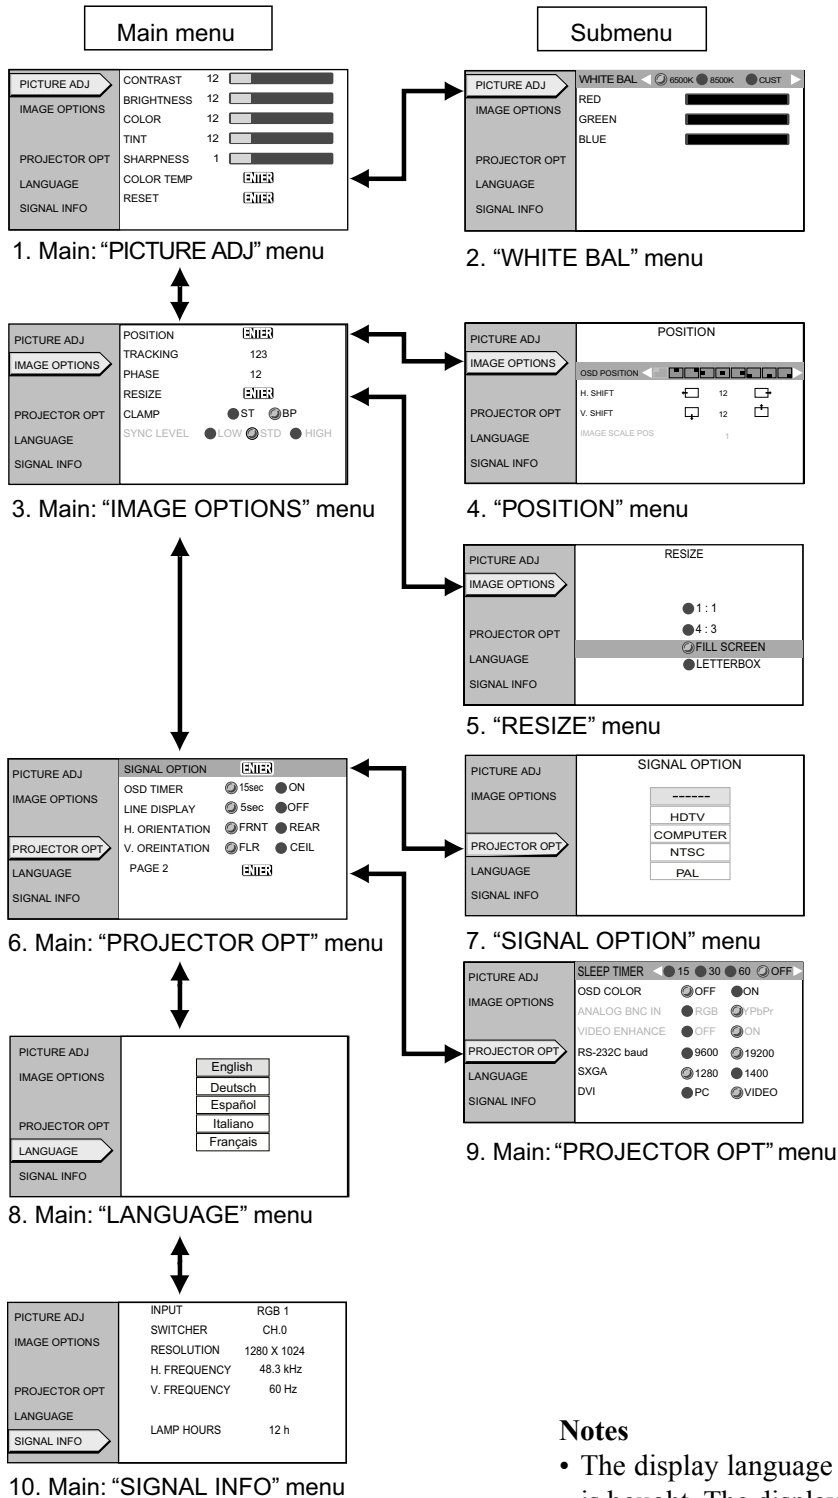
Main menu

Submenu

PICTURE ADJ
IMAGE OPTIONS
PROJECTOR OPT
LANGUAGE
SIGNAL INFO

CONTRAST 12
BRIGHTNESS 12
COLOR 12
TINT 12
SHARPNESS 1
COLOR TEMP ENTER
RESET ENTER

1. Main: "PICTURE ADJ" menu

PICTURE ADJ
IMAGE OPTIONS
PROJECTOR OPT
LANGUAGE
SIGNAL INFO

WHITE BAL 6500K 8500K CUST
RED
GREEN
BLUE

2. "WHITE BAL" menu

PICTURE ADJ
IMAGE OPTIONS
PROJECTOR OPT
LANGUAGE
SIGNAL INFO

POSITION ENTER
TRACKING 123
PHASE 12
RESIZE ENTER
CLAMP ST BP
SYNC LEVEL LOW STD HIGH

3. Main: "IMAGE OPTIONS" menu

PICTURE ADJ
IMAGE OPTIONS
PROJECTOR OPT
LANGUAGE
SIGNAL INFO

POSITION
OSD POSITION
H. SHIFT 12
V. SHIFT 12
IMAGE SCALE POS 1

4. "POSITION" menu

PICTURE ADJ
IMAGE OPTIONS
PROJECTOR OPT
LANGUAGE
SIGNAL INFO

RESIZE
1 : 1
4 : 3
FILL SCREEN
LETTERBOX

5. "RESIZE" menu

PICTURE ADJ
IMAGE OPTIONS
PROJECTOR OPT
LANGUAGE
SIGNAL INFO

SIGNAL OPTION ENTER
OSD TIMER 15sec ON
LINE DISPLAY 5sec OFF
H. ORIENTATION FRNT REAR
V. OREINTATION FLR CEIL
PAGE 2 ENTER

6. Main: "PROJECTOR OPT" menu

PICTURE ADJ
IMAGE OPTIONS
PROJECTOR OPT
LANGUAGE
SIGNAL INFO

SIGNAL OPTION
------
HDTV
COMPUTER
NTSC
PAL

7. "SIGNAL OPTION" menu

PICTURE ADJ
IMAGE OPTIONS
PROJECTOR OPT
LANGUAGE
SIGNAL INFO

SLEEP TIMER 15 30 60 OFF
OSD COLOR OFF ON
ANALOG BNC IN RGB YPbPr
VIDEO ENHANCE OFF ON
RS-232C baud 9600 19200
SXGA 1280 1400
DVI PC VIDEO

9. Main: "PROJECTOR OPT" menu

PICTURE ADJ
IMAGE OPTIONS
PROJECTOR OPT
LANGUAGE
SIGNAL INFO

English
Deutsch
Español
Italiano
Français

8. Main: "LANGUAGE" menu

PICTURE ADJ
IMAGE OPTIONS
PROJECTOR OPT
LANGUAGE
SIGNAL INFO

INPUT RGB 1
SWITCHER CH.0
RESOLUTION 1280 X 1024
H. FREQUENCY 48.3 kHz
V. FREQUENCY 60 Hz
LAMP HOURS 12 h

10. Main: "SIGNAL INFO" menu

Notes
• The display language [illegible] is bought. The display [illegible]